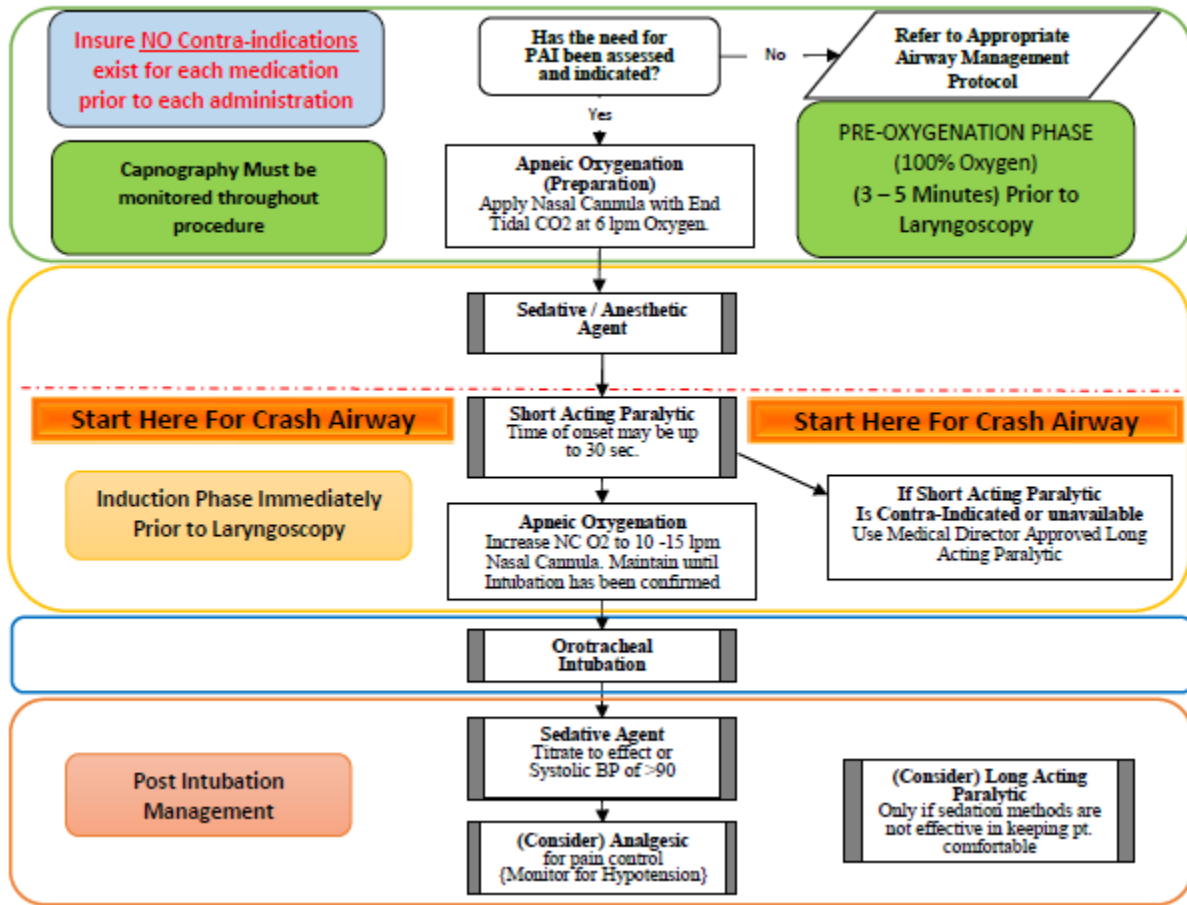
Insure NO Contra-indications exist for each medication prior to each administration

Has the need for PAI been assessed and indicated?

No

Refer to Appropriate Airway Management Protocol

Yes

Capnography Must be monitored throughout procedure

Apneic Oxygenation (Preparation)
Apply Nasal Cannula with End Tidal CO2 at 6 lpm Oxygen.

PRE-OXYGENATION PHASE (100% Oxygen) (3 – 5 Minutes) Prior to Laryngoscopy

Sedative / Anesthetic Agent

Start Here For Crash Airway

Short Acting Paralytic
Time of onset may be up to 30 sec.

Start Here For Crash Airway

Induction Phase Immediately Prior to Laryngoscopy

Apneic Oxygenation
Increase NC O2 to 10 -15 lpm Nasal Cannula. Maintain until Intubation has been confirmed

If Short Acting Paralytic Is Contra-Indicated or unavailable
Use Medical Director Approved Long Acting Paralytic

Orotracheal Intubation

Post Intubation Management

Sedative Agent
Titrate to effect or Systolic BP of >90

(Consider) Long Acting Paralytic
Only if sedation methods are not effective in keeping pt. comfortable

(Consider) Analgesic
for pain control
{Monitor for Hypotension}